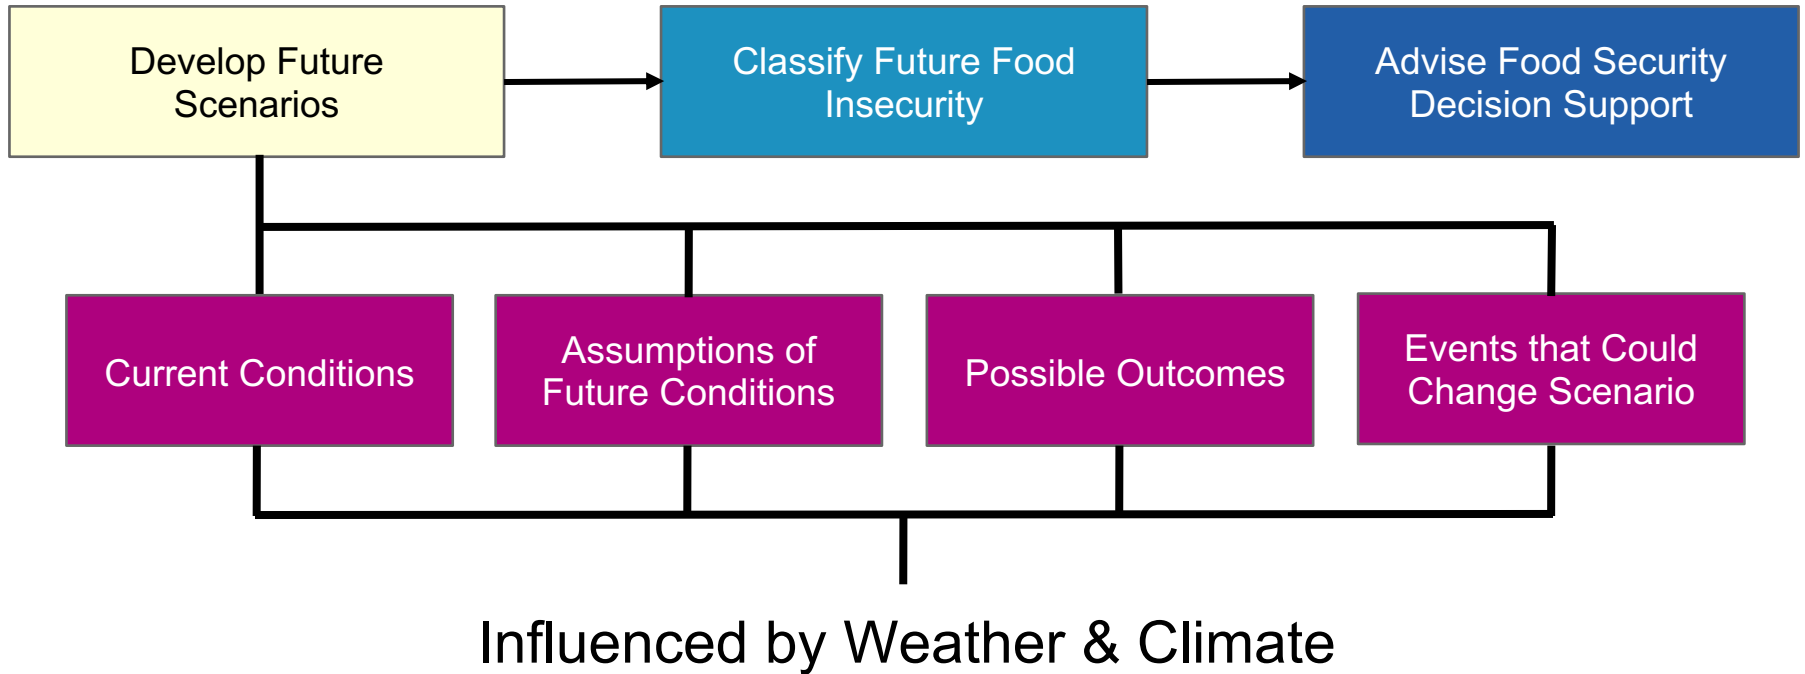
Develop Future Scenarios

Classify Future Food Insecurity

Advise Food Security Decision Support

Current Conditions

Assumptions of Future Conditions

Possible Outcomes

Events that Could Change Scenario

Influenced by Weather & Climate